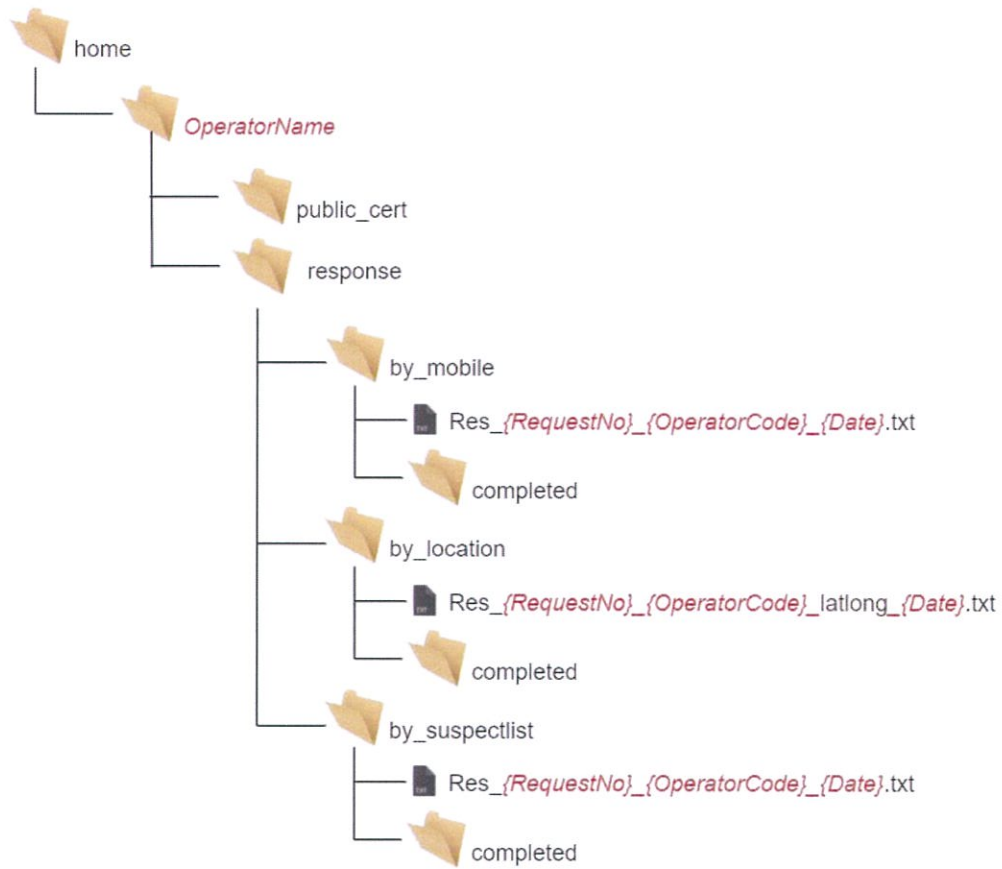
home

OperatorName

public_cert

response

by_mobile

Res_{RequestNo}_{OperatorCode}_{Date}.txt

completed

by_location

Res_{RequestNo}_{OperatorCode}_latlong_{Date}.txt

completed

by_suspectlist

Res_{RequestNo}_{OperatorCode}_{Date}.txt

completed